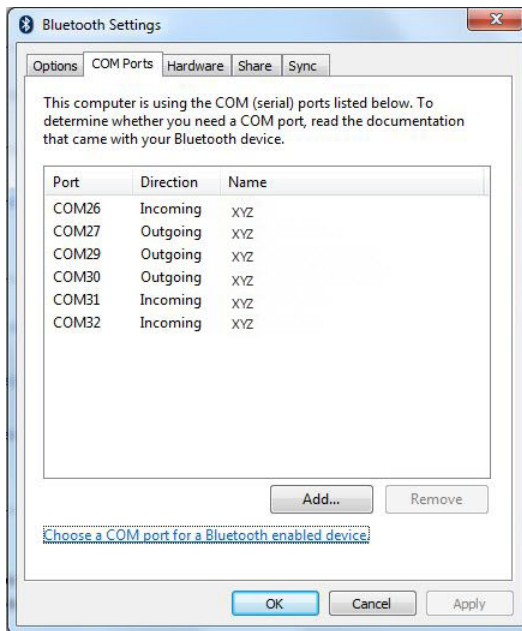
Bluetooth Settings

Options | COM Ports | Hardware | Share | Sync

This computer is using the COM (serial) ports listed below. To determine whether you need a COM port, read the documentation that came with your Bluetooth device.

| Port | Direction | Name |
|---|---|---|
| COM26 | Incoming | XYZ |
| COM27 | Outgoing | XYZ |
| COM29 | Outgoing | XYZ |
| COM30 | Outgoing | XYZ |
| COM31 | Incoming | XYZ |
| COM32 | Incoming | XYZ |

Add... Remove

Choose a COM port for a Bluetooth enabled device.

OK Cancel Apply